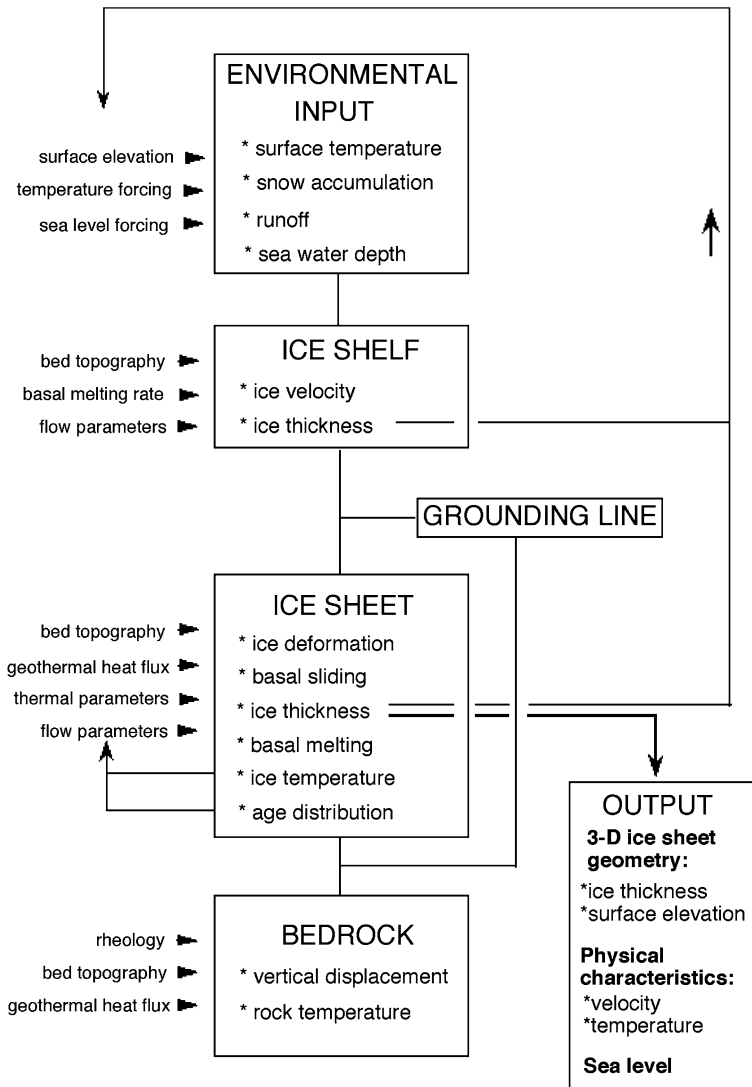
surface elevation
temperature forcing
sea level forcing

ENVIRONMENTAL INPUT
* surface temperature
* snow accumulation
* runoff
* sea water depth

bed topography
basal melting rate
flow parameters

ICE SHELF
* ice velocity
* ice thickness

GROUNDING LINE

bed topography
geothermal heat flux
thermal parameters
flow parameters

ICE SHEET
* ice deformation
* basal sliding
* ice thickness
* basal melting
* ice temperature
* age distribution

rheology
bed topography
geothermal heat flux

BEDROCK
* vertical displacement
* rock temperature

OUTPUT
3-D ice sheet geometry:
*ice thickness
*surface elevation

Physical characteristics:
*velocity
*temperature

Sea level